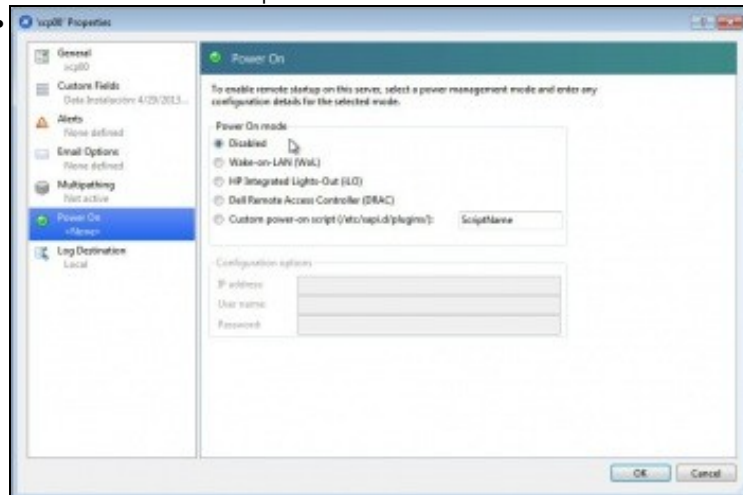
xcp00 Properties

General
xcp00

Custom Fields
Data Instalación: 4/29/2013...

Alerts
None defined

Email Options
None defined

Multipathing
Not active

Power On
<None>

Log Destination
Local

Power On

To enable remote startup on this server, select a power management mode and enter any configuration details for the selected mode.

Power On mode

Disabled

Wake-on-LAN (WoL)

HP Integrated Lights-Out (iLO)

Dell Remote Access Controller (DRAC)

Custom power-on script (/etc/xapi.d/plugins/): ScriptName

Configuration options

IP address

User name

Password

OK Cancel